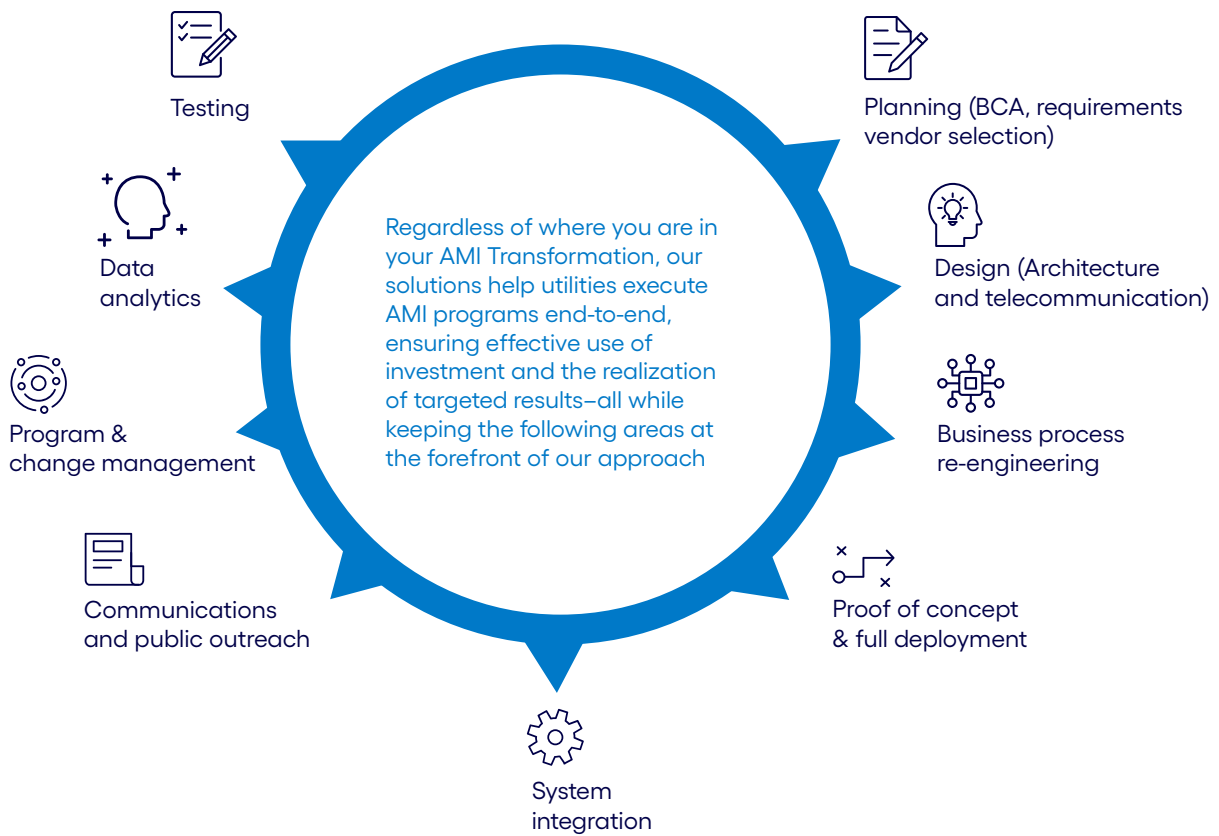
Regardless of where you are in your AMI Transformation, our solutions help utilities execute AMI programs end-to-end, ensuring effective use of investment and the realization of targeted results–all while keeping the following areas at the forefront of our approach

Planning (BCA, requirements vendor selection)

Design (Architecture and telecommunication)

Business process re-engineering

Proof of concept & full deployment

System integration

Communications and public outreach

Program & change management

Data analytics

Testing